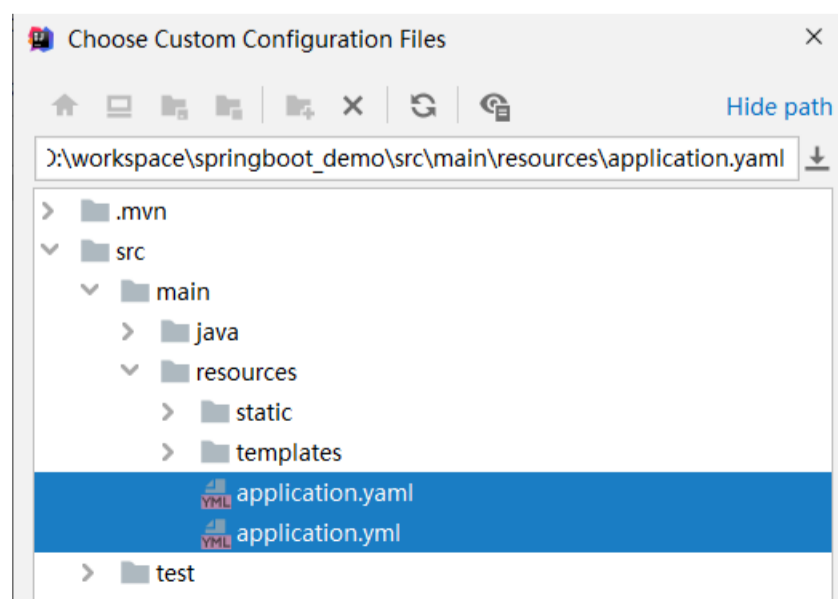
Choose Custom Configuration Files

Hide path

):\workspace\springboot_demo\src\main\resources\application.yaml

.mvn

src

main

java

resources

static

templates

YML application.yaml

YML application.yml

test